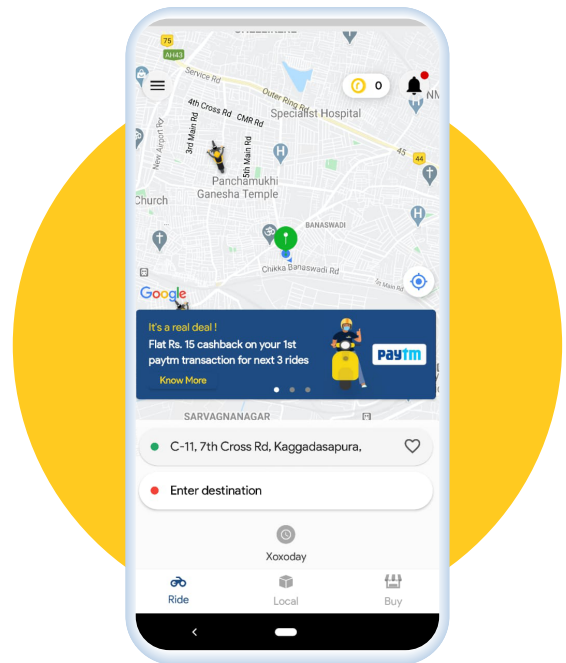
75
AH43
Service Rd
Outer Ring Rd
0
NM
New Airport Rd
4th Cross Rd
CMR Rd
3rd Main Rd
5th Main Rd
Specialist Hospital
45
44
Panchamukhi Ganesha Temple
Church
BANASWADI
Chikka Banaswadi Rd
Google
It's a real deal !
Flat Rs. 15 cashback on your 1st paytm transaction for next 3 rides
Know More
Paytm
SARVAGNANAGAR
C-11, 7th Cross Rd, Kaggadasapura,
Enter destination
Xoxoday
Ride
Local
Buy